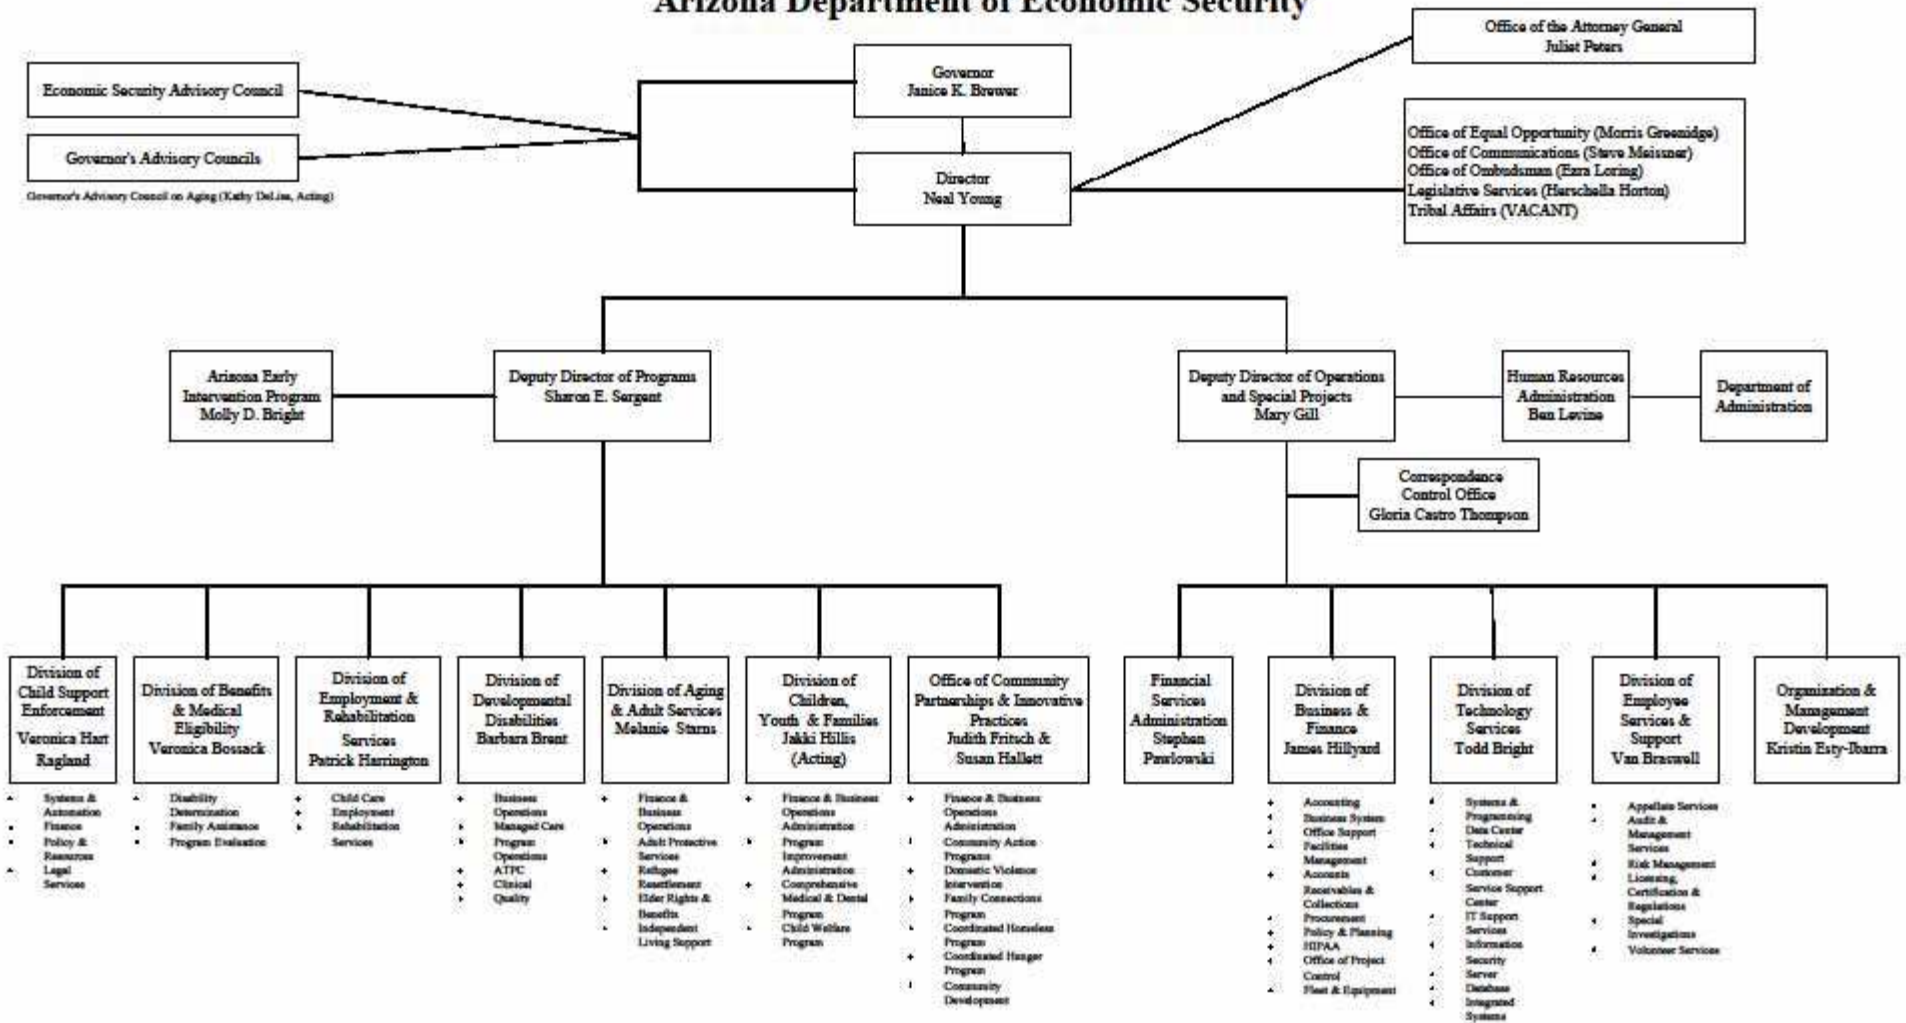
Arizona Department of Economic Security

Office of the Attorney General
Juliet Peters

Economic Security Advisory Council

Governor
Janice K. Brewer

Governor's Advisory Councils

Governor's Advisory Council on Aging (Kathy DeLise, Acting)

Director
Neal Young

Office of Equal Opportunity (Morris Greenidge)
Office of Communications (Steve Meissner)
Office of Ombudsman (Ezra Loring)
Legislative Services (Herschella Horton)
Tribal Affairs (VACANT)

Arizona Early Intervention Program
Molly D. Bright

Deputy Director of Programs
Sharon E. Sargent

Deputy Director of Operations and Special Projects
Mary Gill

Human Resources Administration
Ben Levine

Department of Administration

Correspondence Control Office
Gloria Castro Thompson

Division of Child Support Enforcement
Veronica Hart Ragland

- Systems & Automation
- Finance
- Policy & Resources
- Legal Services

Division of Benefits & Medical Eligibility
Veronica Bossack

- Disability Determination
- Family Assistance
- Program Evaluation

Division of Employment & Rehabilitation Services
Patrick Harrington

- Child Care
- Employment
- Rehabilitation Services

Division of Developmental Disabilities
Barbara Brent

- Business Operations
- Managed Care
- Program Operations
- ATPC
- Clinical
- Quality

Division of Aging & Adult Services
Melanie Starns

- Finance & Business Operations
- Adult Protective Services
- Refugee Resettlement
- Elder Rights & Benefits
- Independent Living Support

Division of Children, Youth & Families
Jakki Hillis
(Acting)

- Finance & Business Operations Administration
- Program Improvement Administration
- Comprehensive Medical & Dental Program
- Child Welfare Program

Office of Community Partnerships & Innovative Practices
Judith Fritsch & Susan Hallett

- Finance & Business Operations Administration
- Community Action Programs
- Domestic Violence Intervention
- Family Connections Program
- Coordinated Homeless Program
- Coordinated Hunger Program
- Community Development

Financial Services Administration
Stephen Pawlowski

Division of Business & Finance
James Hillyard

- Accounting
- Business System
- Office Support
- Facilities Management
- Accounts Receivables & Collections
- Procurement
- Policy & Planning
- HIPAA
- Office of Project Control
- Fleet & Equipment

Division of Technology Services
Todd Bright

- Systems & Programming
- Data Center
- Technical Support
- Customer Service Support Center
- IT Support Services
- Information Security
- Server
- Database
- Integrated Systems

Division of Employee Services & Support
Van Braswell

- Appellate Services
- Audit & Management Services
- Risk Management
- Licensing, Certification & Regulations
- Special Investigations
- Volunteer Services

Organization & Management Development
Kristin Esty-Ibarra